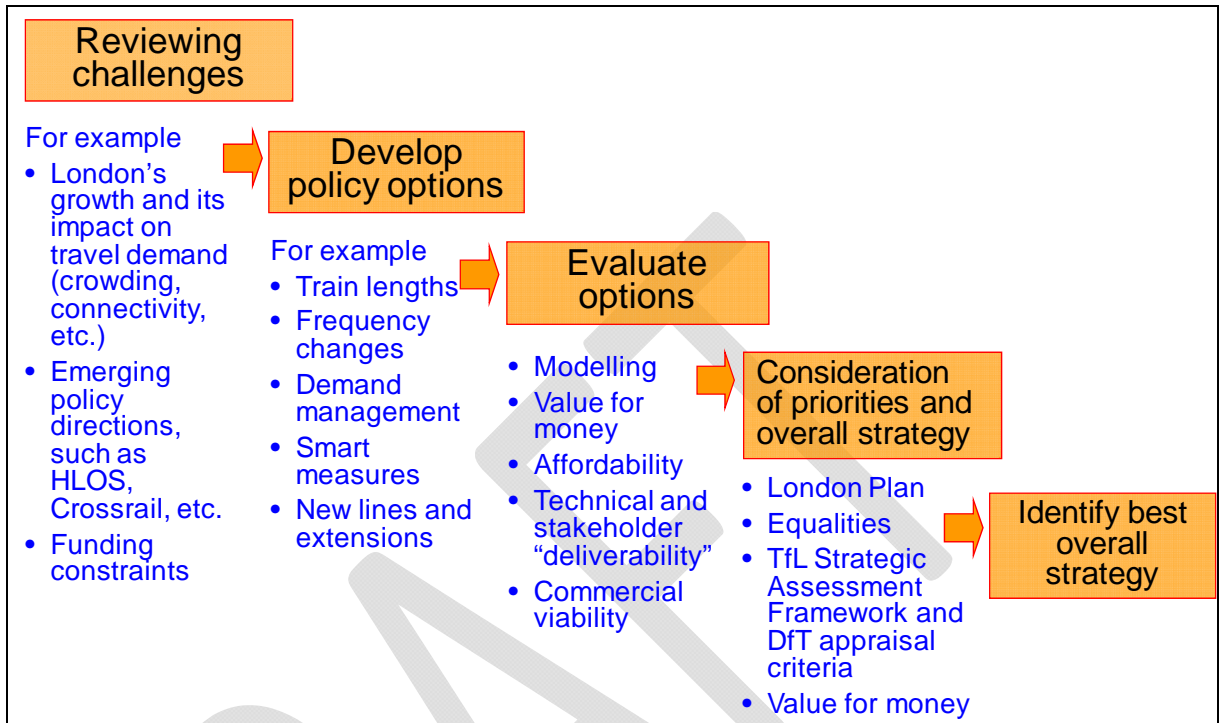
Reviewing challenges

For example

- London's growth and its impact on travel demand (crowding, connectivity, etc.)
- Emerging policy directions, such as HLOS, Crossrail, etc.
- Funding constraints

Develop policy options

For example

- Train lengths
- Frequency changes
- Demand management
- Smart measures
- New lines and extensions

Evaluate options

- Modelling
- Value for money
- Affordability
- Technical and stakeholder "deliverability"
- Commercial viability

Consideration of priorities and overall strategy

- London Plan
- Equalities
- TfL Strategic Assessment Framework and DfT appraisal criteria
- Value for money

Identify best overall strategy